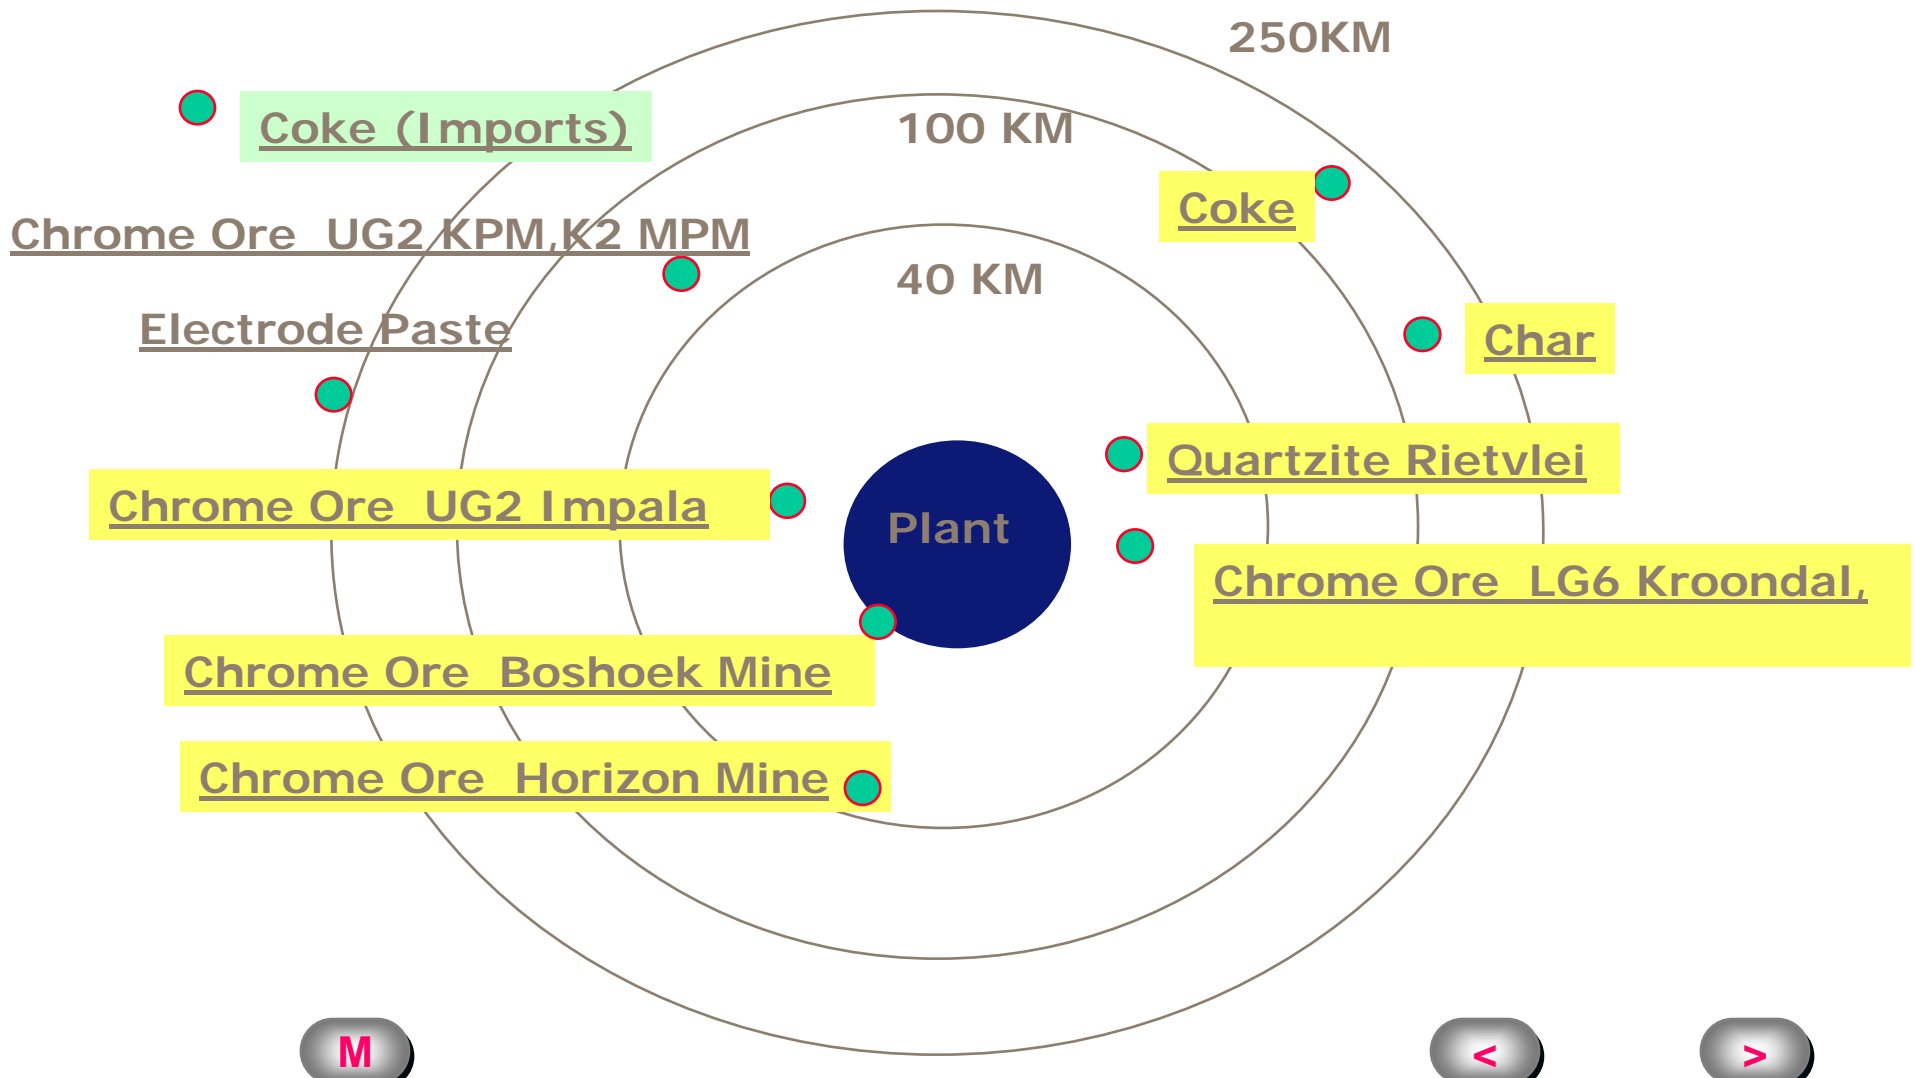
250KM

Coke (Imports)

100 KM

Coke

Chrome Ore UG2 KPM,K2 MPM

40 KM

Electrode Paste

Char

Quartzite Rietvlei

Chrome Ore UG2 Impala

Plant

Chrome Ore LG6 Kroondal,

Chrome Ore Boshoek Mine

Chrome Ore Horizon Mine

M

<

>